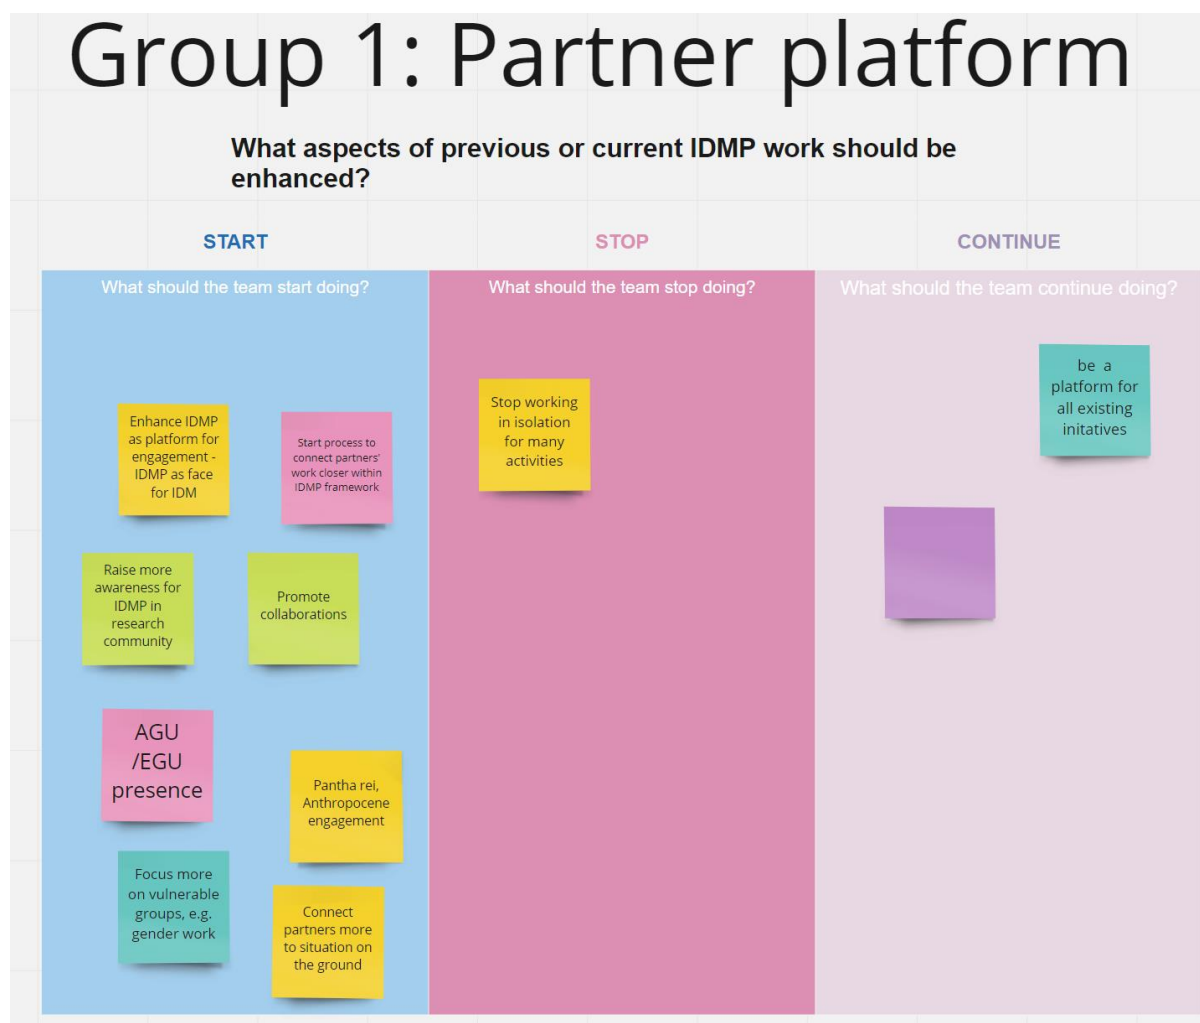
Group 1: Partner platform

What aspects of previous or current IDMP work should be enhanced?

START

What should the team start doing?

Enhance IDMP as platform for engagement - IDMP as face for IDM

Start process to connect partners' work closer within IDMP framework

Raise more awareness for IDMP in research community

Promote collaborations

AGU /EGU presence

Pantha rei, Anthropocene engagement

Focus more on vulnerable groups, e.g. gender work

Connect partners more to situation on the ground

STOP

What should the team stop doing?

Stop working in isolation for many activities

CONTINUE

What should the team continue doing?

be a platform for all existing initatives